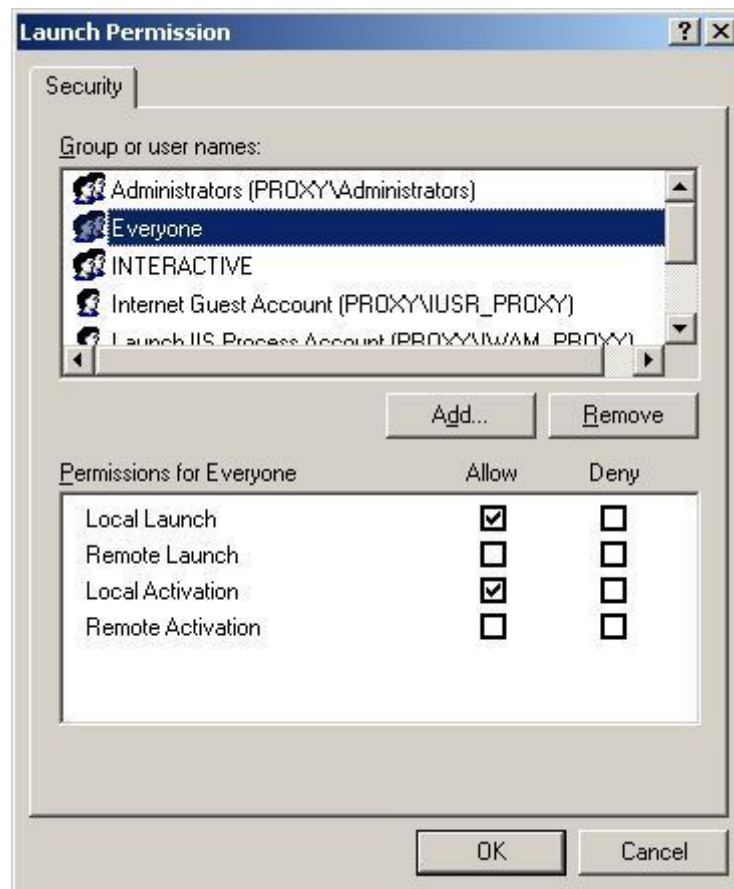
Launch Permission

?

×

Security

Group or user names:

Administrators (PROXY\Administrators)

Everyone

INTERACTIVE

Internet Guest Account (PROXY\IUSR_PROXY)

Launch IIS Process Account (PROXY\IWAM_PROXY)

Add...

Remove

Permissions for Everyone

Allow

Deny

| Permission | Allow | Deny |
|---|---|---|
| Local Launch | ☑ | ☐ |
| Remote Launch | ☐ | ☐ |
| Local Activation | ☑ | ☐ |
| Remote Activation | ☐ | ☐ |

OK

Cancel